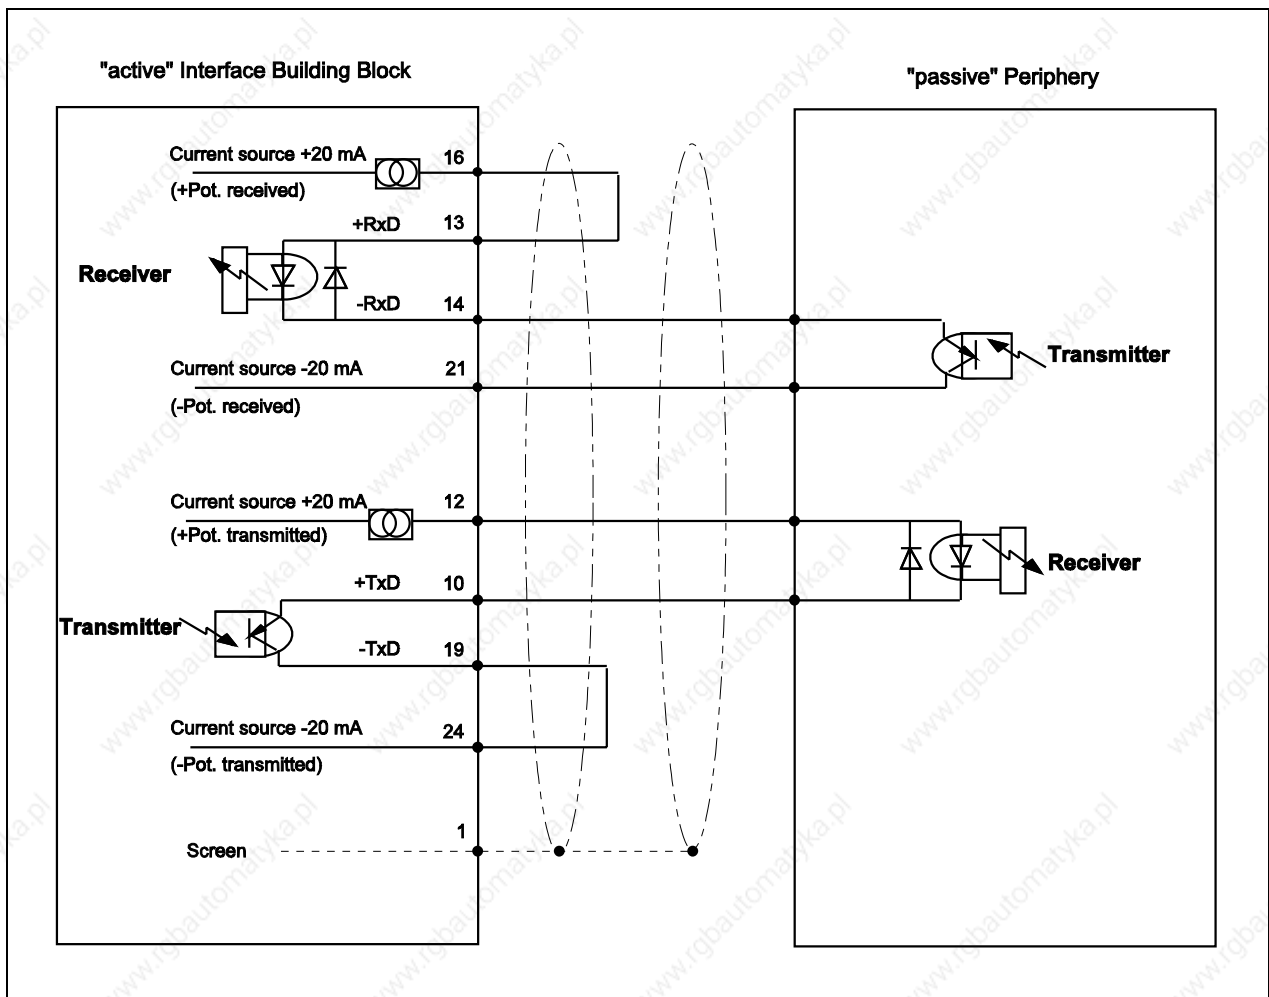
"active" Interface Building Block

"passive" Periphery

Current source +20 mA
(+Pot. received)
16

+RxD
13

Receiver

-RxD
14

Transmitter

Current source -20 mA
(-Pot. received)
21

Current source +20 mA
(+Pot. transmitted)
12

Receiver

+TxD
10

Transmitter

-TxD
19

Current source -20 mA
(-Pot. transmitted)
24

1
Screen

www.rgbautomatyka.pl